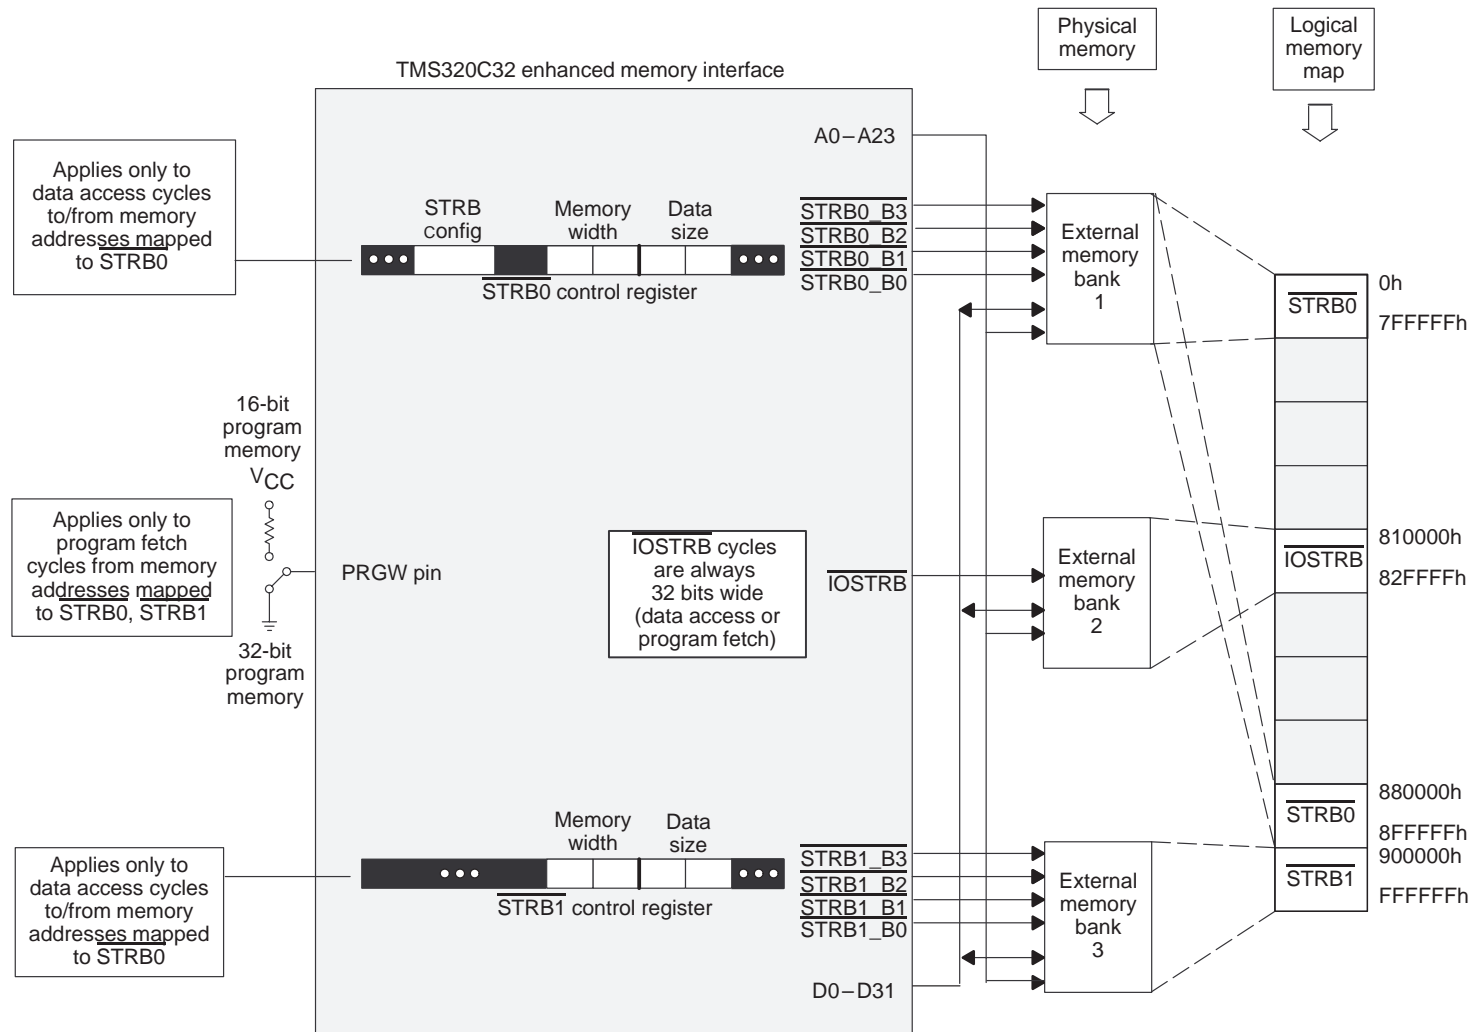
Physical memory

Logical memory map

TMS320C32 enhanced memory interface

A0 – A23

Applies only to data access cycles to/from memory addresses mapped to STRB0

STRB config

Memory width

Data size

$\overline{STRB0\_B3}$
$\overline{STRB0\_B2}$
$\overline{STRB0\_B1}$
$\overline{STRB0\_B0}$

$\overline{STRB0}$ control register

External memory bank 1

0h
$\overline{STRB0}$
7FFFFFh

16-bit program memory

$V_{CC}$

Applies only to program fetch cycles from memory addresses mapped to STRB0, STRB1

PRGW pin

32-bit program memory

$\overline{IOSTRB}$ cycles are always 32 bits wide (data access or program fetch)

$\overline{IOSTRB}$

External memory bank 2

810000h
$\overline{IOSTRB}$
82FFFFh

Applies only to data access cycles to/from memory addresses mapped to STRB0

Memory width

Data size

$\overline{STRB1\_B3}$
$\overline{STRB1\_B2}$
$\overline{STRB1\_B1}$
$\overline{STRB1\_B0}$

$\overline{STRB1}$ control register

External memory bank 3

880000h
$\overline{STRB0}$
8FFFFFh
900000h
$\overline{STRB1}$
FFFFFFh

D0 – D31